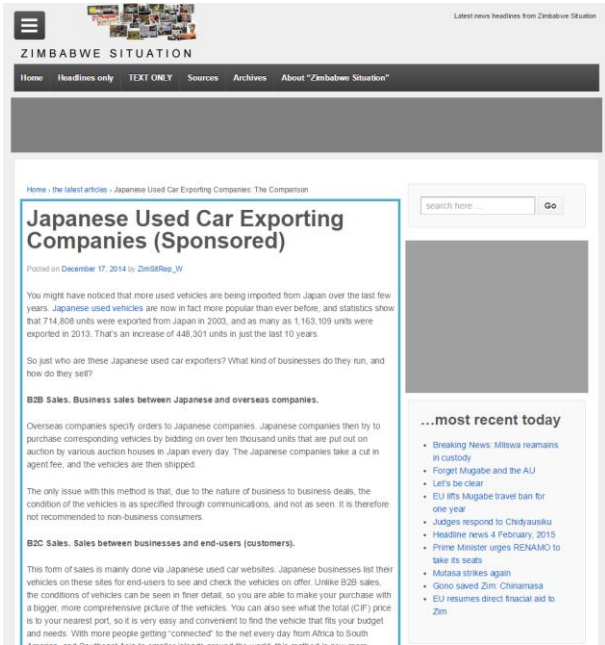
Latest news headlines from Zimbabwe Situation

ZIMBABWE SITUATION

Home | Headlines only | TEXT ONLY | Sources | Archives | About "Zimbabwe Situation"

Home › the latest articles › Japanese Used Car Exporting Companies: The Comparison

Japanese Used Car Exporting Companies (Sponsored)

Posted on December 17, 2014 by ZimSitRep_W

You might have noticed that more used vehicles are being imported from Japan over the last few years. Japanese used vehicles are now in fact more popular than ever before, and statistics show that 714,808 units were exported from Japan in 2003, and as many as 1,163,109 units were exported in 2013. That's an increase of 448,301 units in just the last 10 years.

So just who are these Japanese used car exporters? What kind of businesses do they run, and how do they sell?

B2B Sales. Business sales between Japanese and overseas companies.

Overseas companies specify orders to Japanese companies. Japanese companies then try to purchase corresponding vehicles by bidding on over ten thousand units that are put out on auction by various auction houses in Japan every day. The Japanese companies take a cut in agent fee, and the vehicles are then shipped.

The only issue with this method is that, due to the nature of business to business deals, the condition of the vehicles is as specified through communications, and not as seen. It is therefore not recommended to non-business consumers.

B2C Sales. Sales between businesses and end-users (customers).

This form of sales is mainly done via Japanese used car websites. Japanese businesses list their vehicles on these sites for end-users to see and check the vehicles on offer. Unlike B2B sales, the conditions of vehicles can be seen in finer detail, so you are able to make your purchase with a bigger, more comprehensive picture of the vehicles. You can also see what the total (CIF) price is to your nearest port, so it is very easy and convenient to find the vehicle that fits your budget and needs. With more people getting "connected" to the net every day from Africa to South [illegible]

search here ... | Go

...most recent today

- Breaking News: Mliswa reamains in custody
- Forget Mugabe and the AU
- Let's be clear
- EU lifts Mugabe travel ban for one year
- Judges respond to Chidyausiku
- Headline news 4 February, 2015
- Prime Minister urges RENAMO to take its seats
- Mutasa strikes again
- Gono saved Zim: Chinamasa
- EU resumes direct finacial aid to Zim